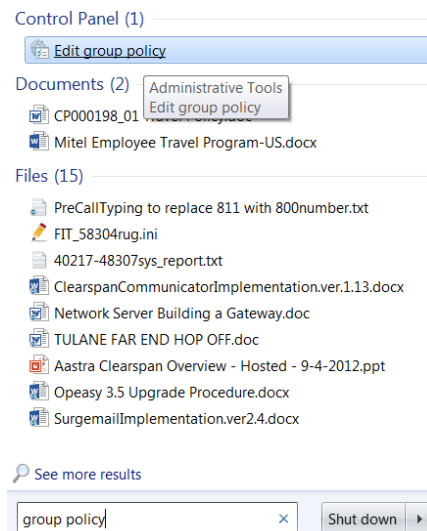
Control Panel (1)

Edit group policy

Documents (2)

Administrative Tools
Edit group policy

CP000198_01 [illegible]

Mitel Employee Travel Program-US.docx

Files (15)

PreCallTyping to replace 811 with 800number.txt

FIT_58304rug.ini

40217-48307sys_report.txt

ClearspanCommunicatorImplementation.ver.1.13.docx

Network Server Building a Gateway.doc

TULANE FAR END HOP OFF.doc

Aastra Clearspan Overview - Hosted - 9-4-2012.ppt

Opeasy 3.5 Upgrade Procedure.docx

SurgemailImplementation.ver2.4.docx

See more results

group policy

×

Shut down